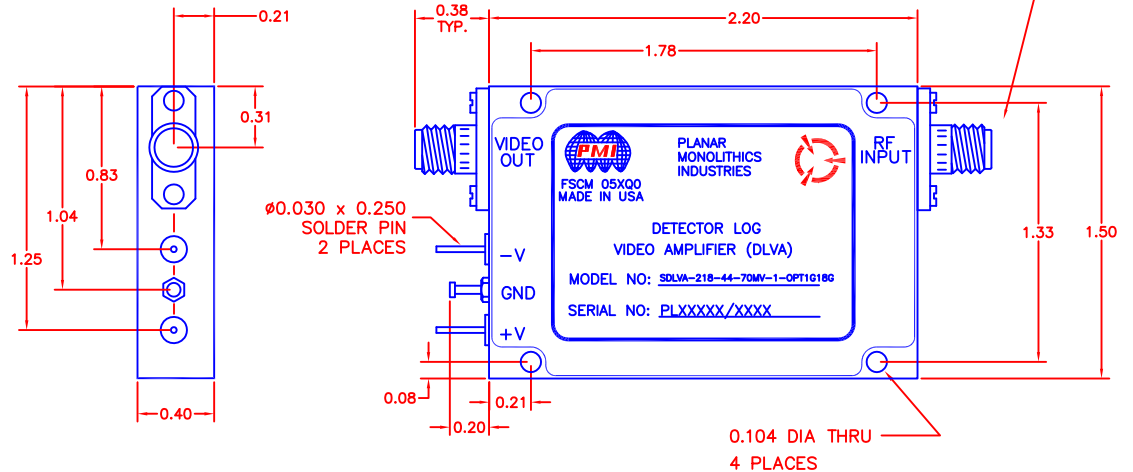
0.21

0.31

0.83

1.04

1.25

0.40

0.38
TYP.

2.20

1.78

VIDEO
OUT

PMI

FSCM 05XQ0
MADE IN USA

PLANAR
MONOLITHICS
INDUSTRIES

RF
INPUT

ø0.030 x 0.250
SOLDER PIN
2 PLACES

DETECTOR LOG
VIDEO AMPLIFIER (DLVA)

−V

GND

+V

MODEL NO: SDLVA-218-44-70MV-1-OPT1G18G

SERIAL NO: PLXXXXX/XXXX

1.33

1.50

0.08

0.21

0.20

0.104 DIA THRU
4 PLACES